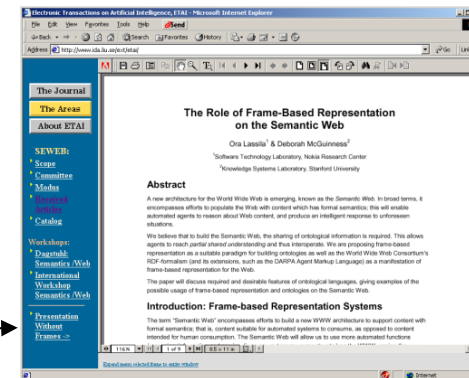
Electronic Transactions on Artificial Intelligence, ETAI - Microsoft Internet Explorer

File Edit View Favorites Tools Help Send

Back Search Favorites History

Address http://www.ida.liu.se/ext/etai/

Go Li

The Journal

The Areas

About ETAI

SEWEB:

Scope

Committee

Modus

Received Articles

Catalog

Workshops:

Dagstuhl: Semantics /Web

International Workshop Semantics /Web

Presentation Without Frames ->

The Role of Frame-Based Representation on the Semantic Web

Ora Lassila$^1$ & Deborah McGuinness$^2$

$^1$Software Technology Laboratory, Nokia Research Center

$^2$Knowledge Systems Laboratory, Stanford University

Abstract

A new architecture for the World Wide Web is emerging, known as the Semantic Web. In broad terms, it encompasses efforts to populate the Web with content which has formal semantics; this will enable automated agents to reason about Web content, and produce an intelligent response to unforeseen situations.

We believe that to build the Semantic Web, the sharing of ontological information is required. This allows agents to reach partial shared understanding and thus interoperate. We are proposing frame-based representation as a suitable paradigm for building ontologies as well as the World Wide Web Consortium's RDF-formalism (and its extensions, such as the DARPA Agent Markup Language) as a manifestation of frame-based representation for the Web.

The paper will discuss required and desirable features of ontological languages, giving examples of the possible usage of frame-based representation and ontologies on the Semantic Web.

Introduction: Frame-based Representation Systems

The term "Semantic Web" encompasses efforts to build a new WWW architecture to support content with formal semantics; that is, content suitable for automated systems to consume, as opposed to content intended for human consumption. The Semantic Web will allow us to use more automated functions

116% 1 of 9

Expand menu selected frame to entire window

Internet